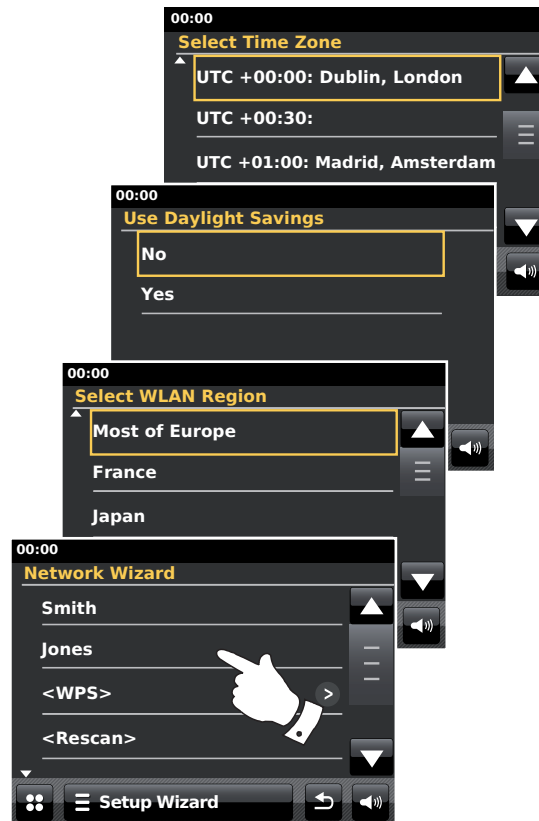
00:00
Select Time Zone
UTC +00:00: Dublin, London
UTC +00:30:
UTC +01:00: Madrid, Amsterdam

00:00
Use Daylight Savings
No
Yes

00:00
Select WLAN Region
Most of Europe
France
Japan

00:00
Network Wizard
Smith
Jones
<WPS>
<Rescan>
Setup Wizard